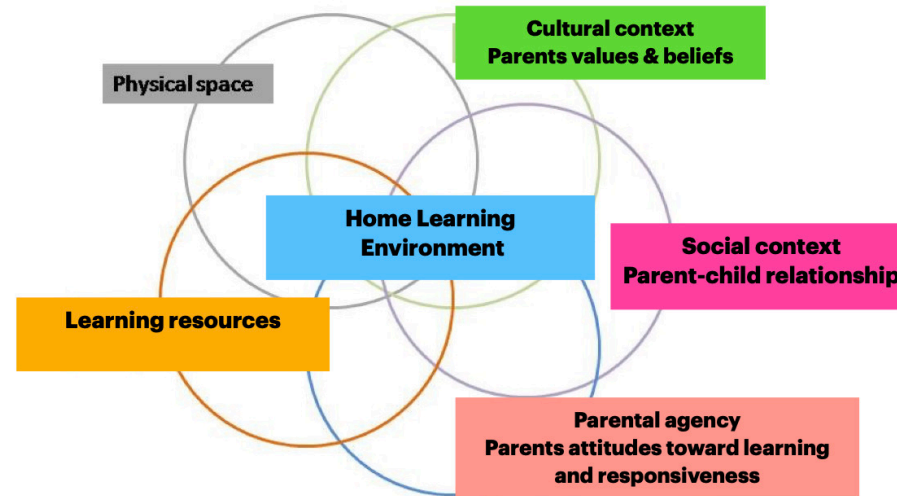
Cultural context
Parents values & beliefs

Physical space

Home Learning
Environment

Social context
Parent-child relationship

Learning resources

Parental agency
Parents attitudes toward learning
and responsiveness